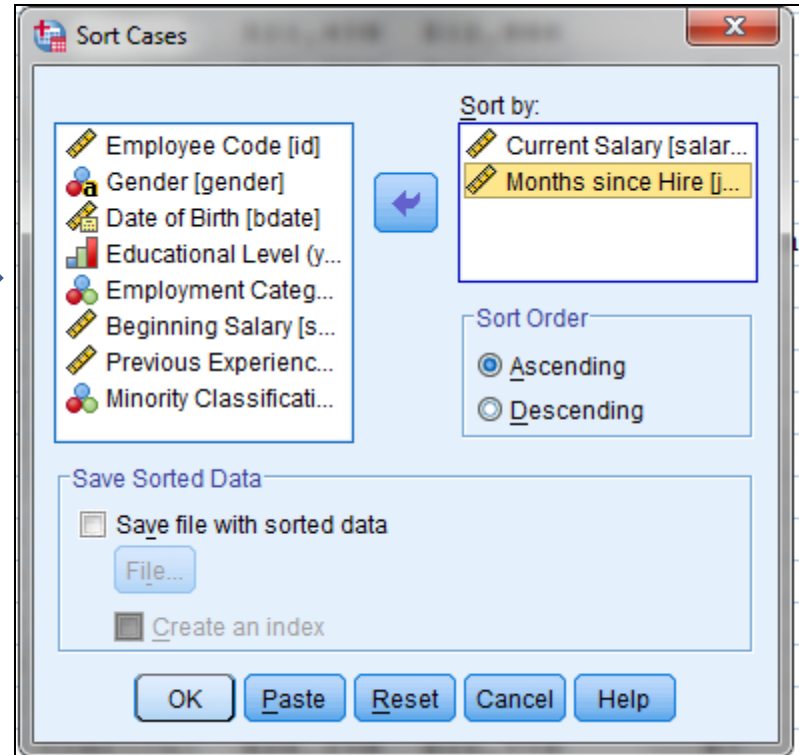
Sort Cases

Employee Code [id]
Gender [gender]
Date of Birth [bdate]
Educational Level (y...
Employment Categ...
Beginning Salary [s...
Previous Experienc...
Minority Classificati...

Sort by:
Current Salary [salar...
Months since Hire [j...

Sort Order
Ascending
Descending

Save Sorted Data
Save file with sorted data
File...
Create an index

OK
Paste
Reset
Cancel
Help